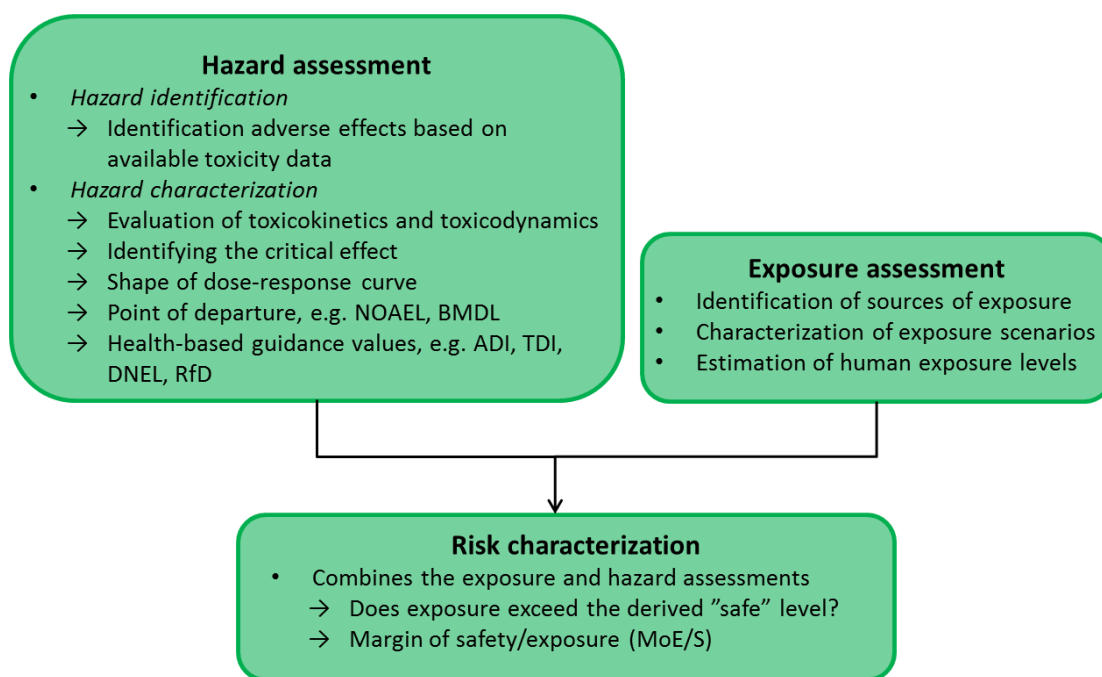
**Hazard assessment**

- *Hazard identification*
  → Identification adverse effects based on available toxicity data
- *Hazard characterization*
  → Evaluation of toxicokinetics and toxicodynamics
  → Identifying the critical effect
  → Shape of dose-response curve
  → Point of departure, e.g. NOAEL, BMDL
  → Health-based guidance values, e.g. ADI, TDI, DNEL, RfD

**Exposure assessment**

- Identification of sources of exposure
- Characterization of exposure scenarios
- Estimation of human exposure levels

**Risk characterization**

- Combines the exposure and hazard assessments
  → Does exposure exceed the derived ”safe” level?
  → Margin of safety/exposure (MoE/S)